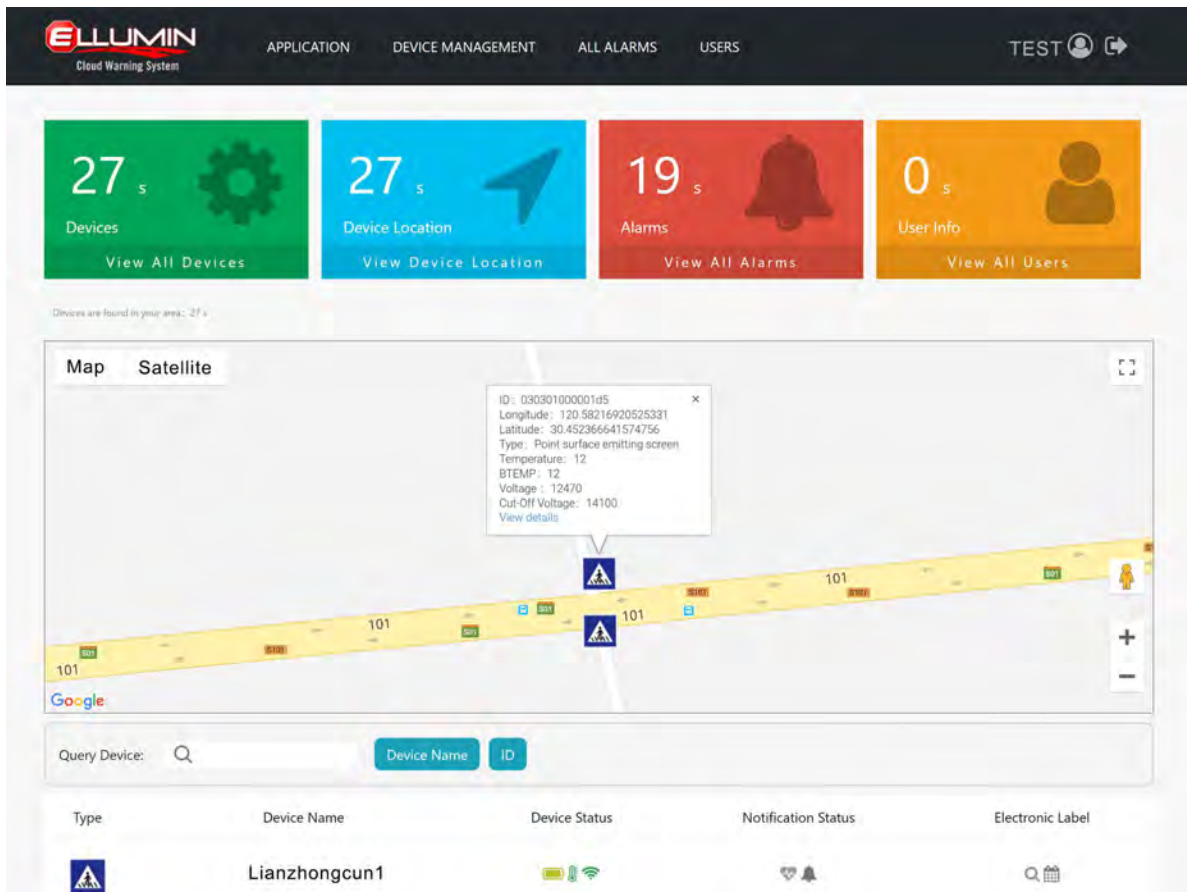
ELLUMIN
Cloud Warning System

APPLICATION DEVICE MANAGEMENT ALL ALARMS USERS

TEST

27 s
Devices
View All Devices

27 s
Device Location
View Device Location

19 s
Alarms
View All Alarms

0 s
User Info
View All Users

Devices are found in your area: 27 s

Map Satellite

ID: 030301000001d5
Longitude: 120.58216920525331
Latitude: 30.452366641574756
Type: Point surface emitting screen
Temperature: 12
BTEMP: 12
Voltage: 12470
Cut-Off Voltage: 14100
View details

101
101
101
101
S01
S101
S01
S01
S101
S101
S01

Google

Query Device: Device Name ID

| Type | Device Name | Device Status | Notification Status | Electronic Label |
|---|---|---|---|---|
| | Lianzhongcun1 | | | |